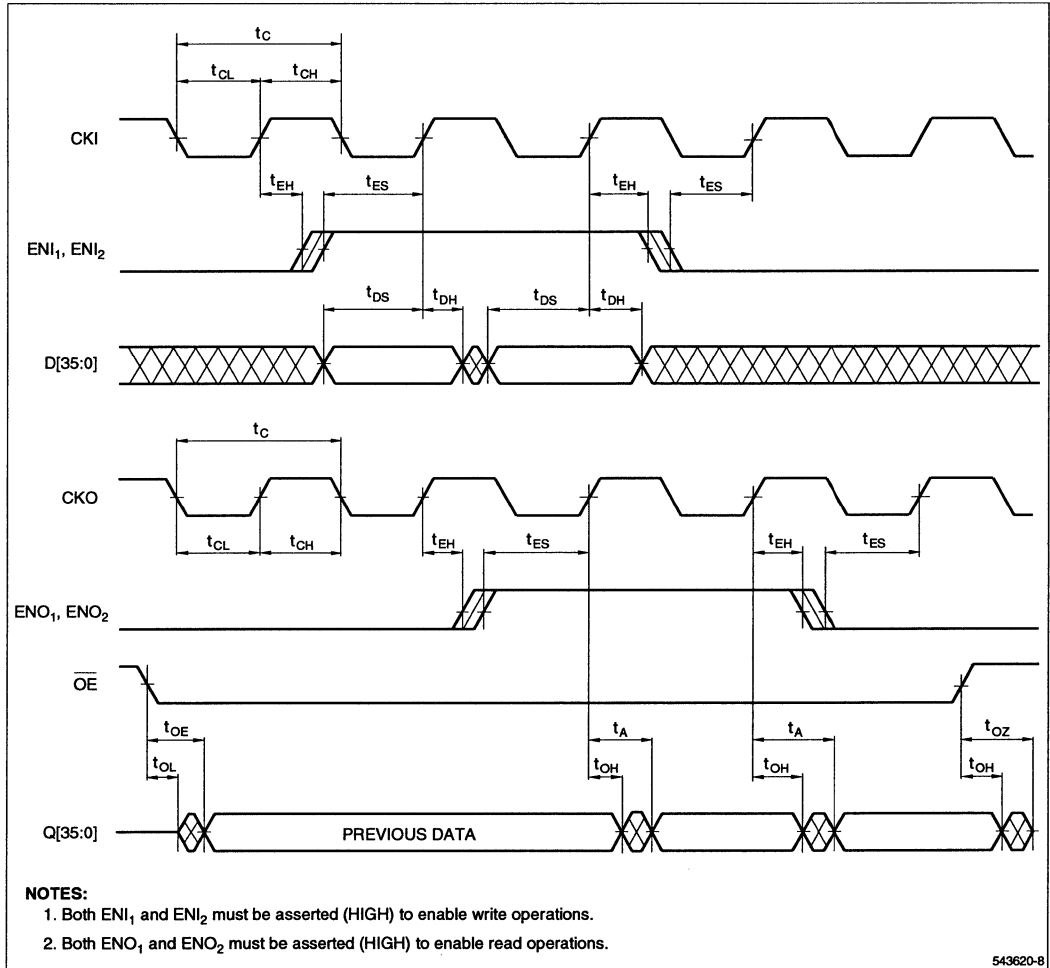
$t_C$
$t_{CL}$ $t_{CH}$
CKI
$t_{EH}$ $t_{ES}$ $t_{EH}$ $t_{ES}$
$ENI_1$, $ENI_2$
$t_{DS}$ $t_{DH}$ $t_{DS}$ $t_{DH}$
D[35:0]
$t_C$
CKO
$t_{CL}$ $t_{CH}$
$t_{EH}$ $t_{ES}$ $t_{EH}$ $t_{ES}$
$ENO_1$, $ENO_2$
$\overline{OE}$
$t_{OE}$ $t_A$ $t_A$ $t_{OZ}$
$t_{OL}$ $t_{OH}$ $t_{OH}$ $t_{OH}$
Q[35:0]
PREVIOUS DATA

NOTES:
1. Both $ENI_1$ and $ENI_2$ must be asserted (HIGH) to enable write operations.
2. Both $ENO_1$ and $ENO_2$ must be asserted (HIGH) to enable read operations.

543620-8